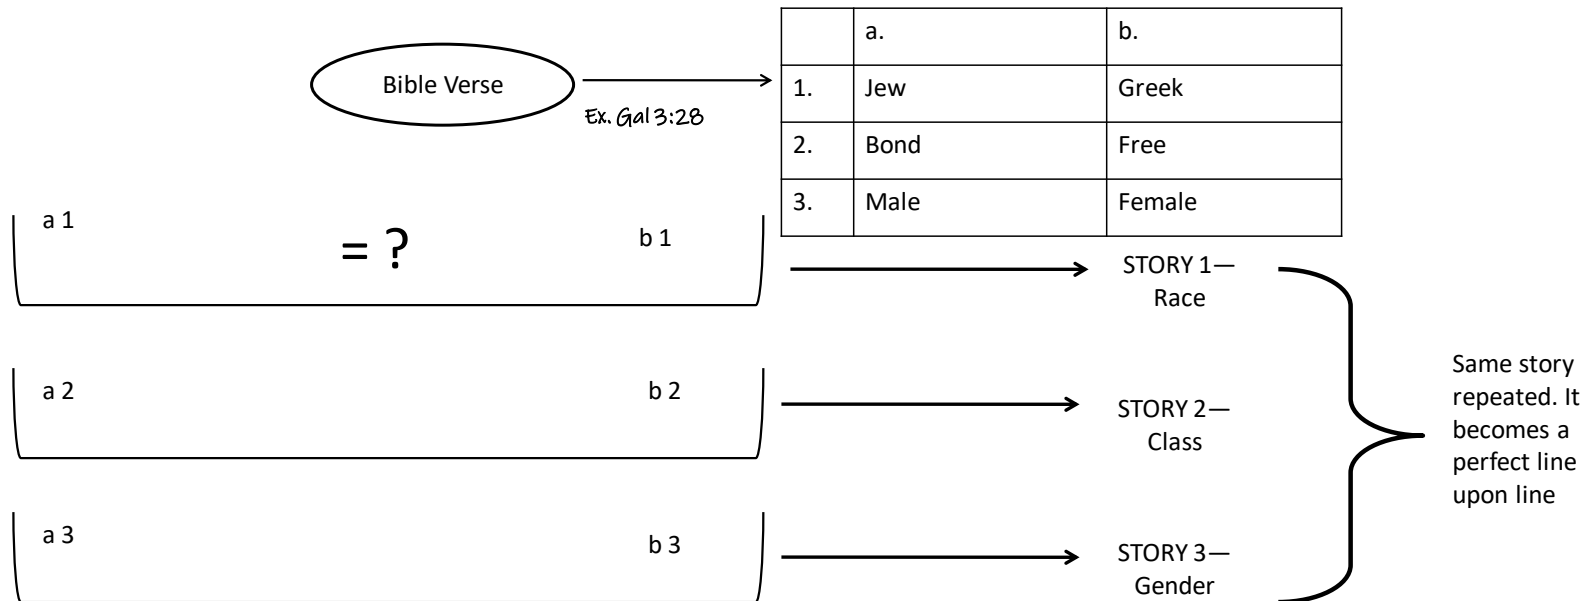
Bible Verse

Ex. Gal 3:28

|  | a. | b. |
|---|---|---|
| 1. | Jew | Greek |
| 2. | Bond | Free |
| 3. | Male | Female |

a 1 = ? b 1

STORY 1— Race

a 2 b 2

STORY 2— Class

a 3 b 3

STORY 3— Gender

Same story repeated. It becomes a perfect line upon line